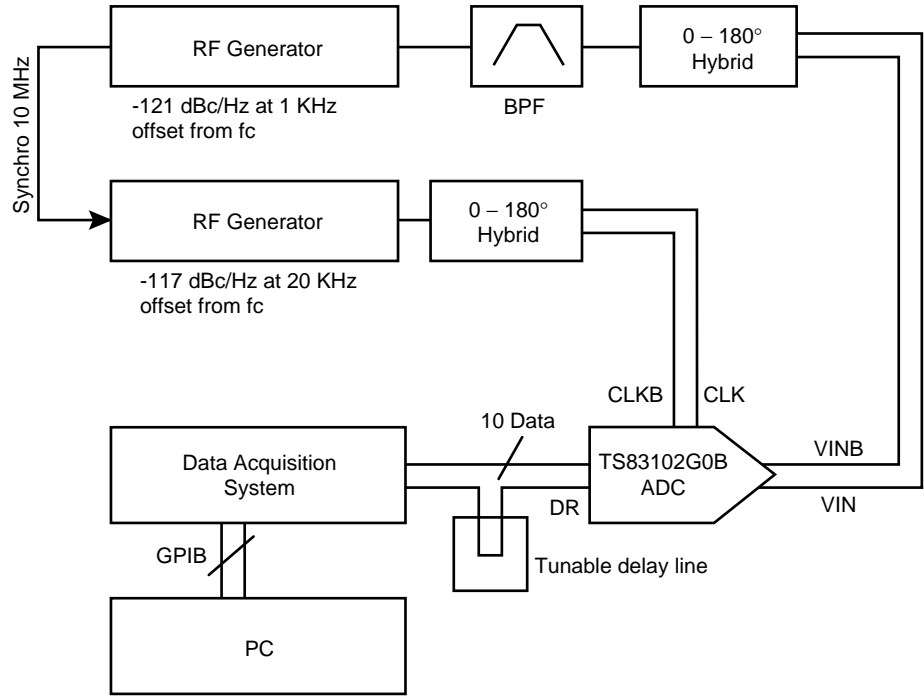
Synchro 10 MHz

RF Generator

-121 dBc/Hz at 1 KHz offset from fc

BPF

0 – 180°
Hybrid

RF Generator

-117 dBc/Hz at 20 KHz offset from fc

0 – 180°
Hybrid

CLKB

CLK

10 Data

Data Acquisition System

TS83102G0B ADC

VINB

DR

VIN

GPIB

Tunable delay line

PC